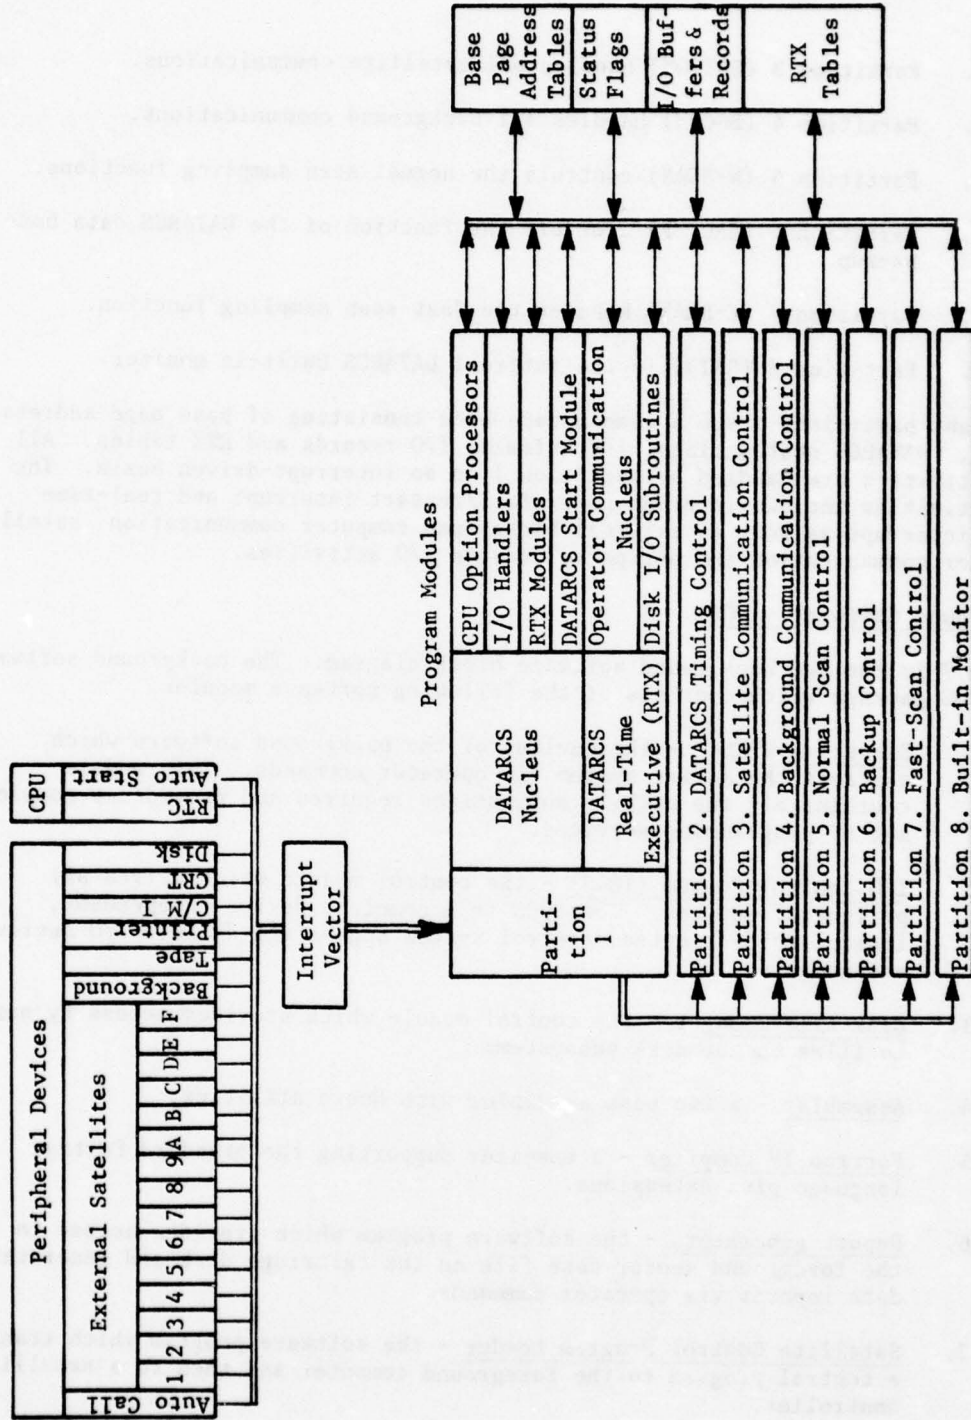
Base Page Address Tables

Status Flags

I/O Buffers & Records

RTX Tables

Program Modules

CPU Option Processors

I/O Handlers

RTX Modules

DATARCS Start Module

Operator Communication Nucleus

Disk I/O Subroutines

DATARCS Nucleus

DATARCS Real-Time Executive (RTX)

Partition 1

Partition 2. DATARCS Timing Control

Partition 3. Satellite Communication Control

Partition 4. Background Communication Control

Partition 5. Normal Scan Control

Partition 6. Backup Control

Partition 7. Fast-Scan Control

Partition 8. Built-in Monitor

CPU

Auto Start

RTC

Peripheral Devices

Disk

CRT

C/M I

Printer

Tape

Background

External Satellites

1 2 3 4 5 6 7 8 9 A B C D E F

Auto Call

Interrupt Vector